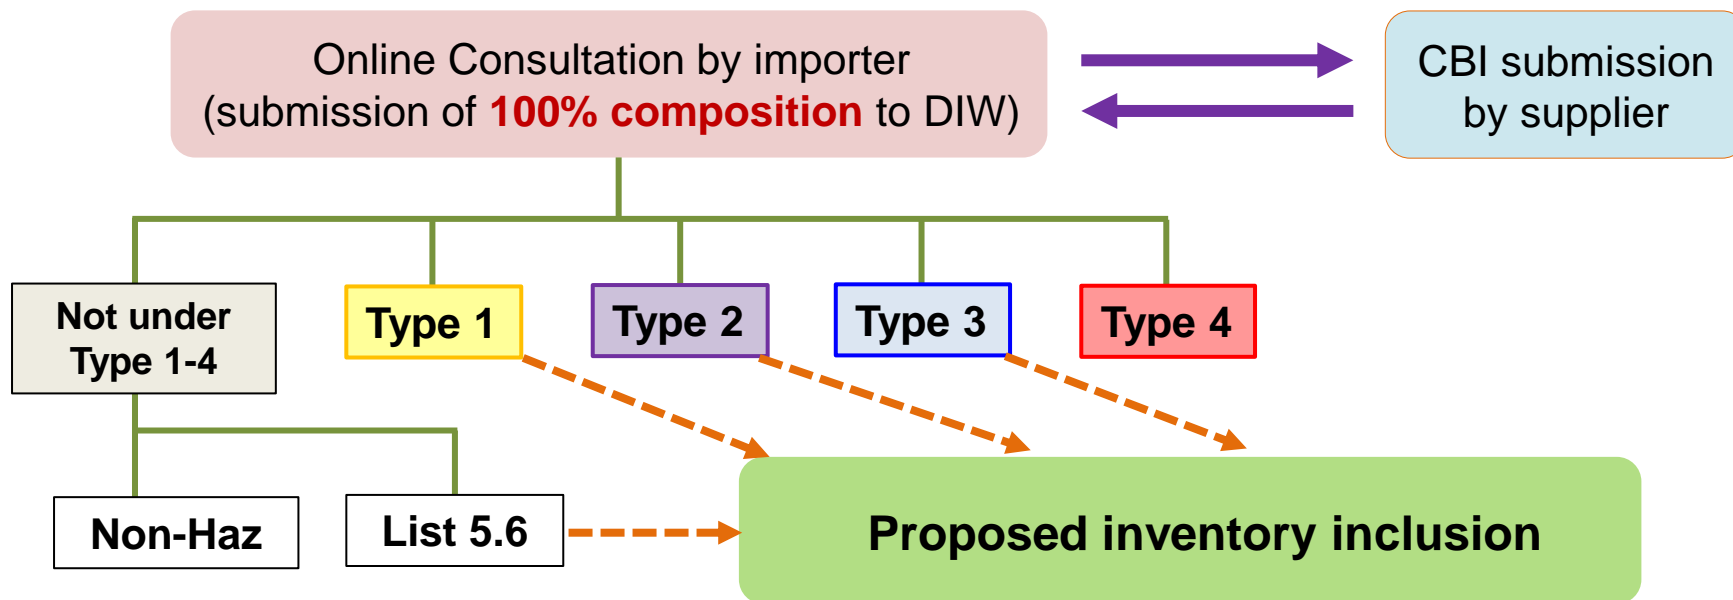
Online Consultation by importer (submission of 100% composition to DIW)

CBI submission by supplier

Not under Type 1-4

Type 1

Type 2

Type 3

Type 4

Non-Haz

List 5.6

Proposed inventory inclusion